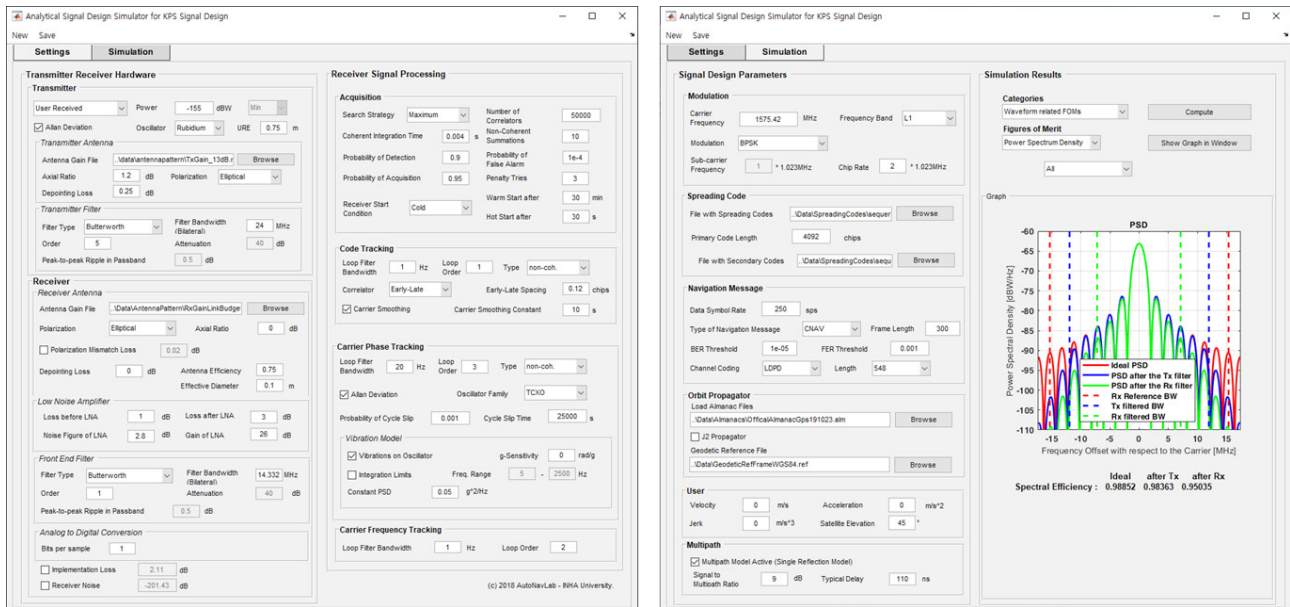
Analytical Signal Design Simulator for KPS Signal Design
New Save
Settings Simulation

Transmitter Receiver Hardware
Transmitter
User Received Power -155 dBW Min
Allan Deviation Oscillator Rubidium URE 0.75 m
Transmitter Antenna
Antenna Gain File .\data\antennapattern\TxGain_13dB.r Browse
Axial Ratio 1.2 dB Polarization Elliptical
Depointing Loss 0.25 dB
Transmitter Filter
Filter Type Butterworth Filter Bandwidth (Bilateral) 24 MHz
Order 5 Attenuation 40 dB
Peak-to-peak Ripple in Passband 0.5 dB
Receiver
Receiver Antenna
Antenna Gain File .\Data\AntennaPattern\RxGainLinkBudge Browse
Polarization Elliptical Axial Ratio 0 dB
Polarization Mismatch Loss 0.02 dB
Depointing Loss 0 dB Antenna Efficiency 0.75
Effective Diameter 0.1 m
Low Noise Amplifier
Loss before LNA 1 dB Loss after LNA 3 dB
Noise Figure of LNA 2.8 dB Gain of LNA 26 dB
Front End Filter
Filter Type Butterworth Filter Bandwidth (Bilateral) 14.332 MHz
Order 1 Attenuation 40 dB
Peak-to-peak Ripple in Passband 0.5 dB
Analog to Digital Conversion
Bits per sample 1
Implementation Loss 2.11 dB
Receiver Noise -201.43 dB

Receiver Signal Processing
Acquisition
Search Strategy Maximum Number of Correlators 50000
Coherent Integration Time 0.004 s Non-Coherent Summations 10
Probability of Detection 0.9 Probability of False Alarm 1e-4
Probability of Acquisition 0.95 Penalty Tries 3
Receiver Start Condition Cold Warm Start after 30 min
Hot Start after 30 s
Code Tracking
Loop Filter Bandwidth 1 Hz Loop Order 1 Type non-coh.
Correlator Early-Late Early-Late Spacing 0.12 chips
Carrier Smoothing Carrier Smoothing Constant 10 s
Carrier Phase Tracking
Loop Filter Bandwidth 20 Hz Loop Order 3 Type non-coh.
Allan Deviation Oscillator Family TCXO
Probability of Cycle Slip 0.001 Cycle Slip Time 25000 s
Vibration Model
Vibrations on Oscillator g-Sensitivity 0 rad/g
Integration Limits Freq. Range 5 ~ 2500 Hz
Constant PSD 0.05 g^2/Hz
Carrier Frequency Tracking
Loop Filter Bandwidth 1 Hz Loop Order 2
(c) 2018 AutoNavLab - INHA University.

Analytical Signal Design Simulator for KPS Signal Design
New Save
Settings Simulation

Signal Design Parameters
Modulation
Carrier Frequency 1575.42 MHz Frequency Band L1
Modulation BPSK
Sub-carrier Frequency 1 * 1.023MHz Chip Rate 2 * 1.023MHz
Spreading Code
File with Spreading Codes .\Data\SpreadingCodes\sequer Browse
Primary Code Length 4092 chips
File with Secondary Codes .\Data\SpreadingCodes\sequ Browse
Navigation Message
Data Symbol Rate 250 sps
Type of Navigation Message CNAV Frame Length 300
BER Threshold 1e-05 FER Threshold 0.001
Channel Coding LDPD Length 548
Orbit Propagator
Load Almanac Files
.\Data\Almanacs\OfficialAlmanacGps191023.alm Browse
J2 Propagator
Geodetic Reference File
.\Data\GeodeticRefFrameWGS84.ref Browse
User
Velocity 0 m/s Acceleration 0 m/s^2
Jerk 0 m/s^3 Satellite Elevation 45 °
Multipath
Multipath Model Active (Single Reflection Model)
Signal to Multipath Ratio 9 dB Typical Delay 110 ns

Simulation Results
Categories
Waveform related FOMs Compute
Figures of Merit
Power Spectrum Density Show Graph in Window
All
Graph
PSD
-60 -65 -70 -75 -80 -85 -90 -95 -100 -105 -110
Power Spectral Density [dBW/Hz]
-15 -10 -5 0 5 10 15
Frequency Offset with respect to the Carrier [MHz]
Ideal PSD
PSD after the Tx filter
PSD after the Rx filter
Rx Reference BW
Tx filtered BW
Rx filtered BW
Ideal after Tx after Rx
Spectral Efficiency : 0.98852 0.98363 0.95035